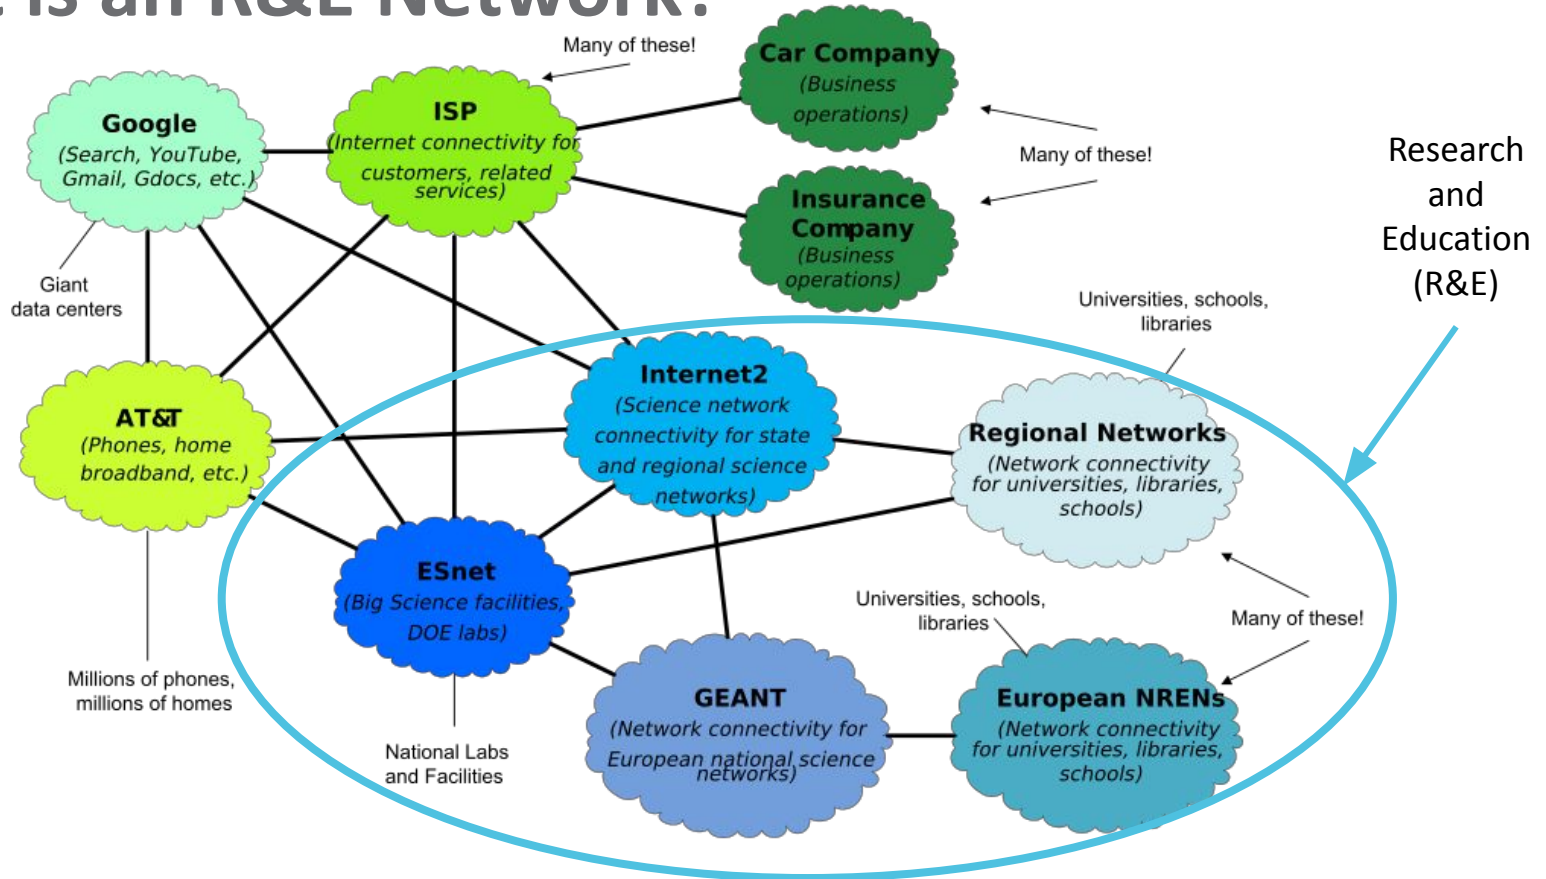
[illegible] is an R&E Network?

Many of these!

Google
(Search, YouTube, Gmail, Gdocs, etc.)

ISP
(Internet connectivity for customers, related services)

Car Company
(Business operations)

Many of these!

Insurance Company
(Business operations)

Research and Education (R&E)

Giant data centers

Universities, schools, libraries

AT&T
(Phones, home broadband, etc.)

Internet2
(Science network connectivity for state and regional science networks)

Regional Networks
(Network connectivity for universities, libraries, schools)

ESnet
(Big Science facilities, DOE labs)

Universities, schools, libraries

Many of these!

Millions of phones, millions of homes

GEANT
(Network connectivity for European national science networks)

European NRENs
(Network connectivity for universities, libraries, schools)

National Labs and Facilities